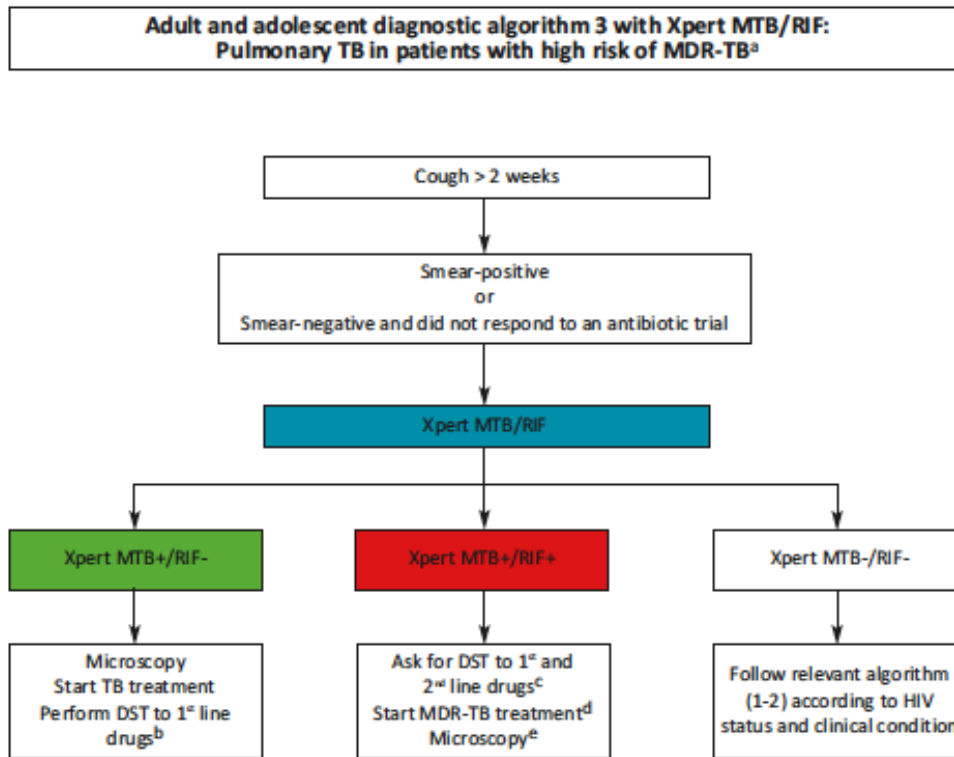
Adult and adolescent diagnostic algorithm 3 with Xpert MTB/RIF: Pulmonary TB in patients with high risk of MDR-TB$^{a}$

Cough > 2 weeks

Smear-positive
or
Smear-negative and did not respond to an antibiotic trial

Xpert MTB/RIF

Xpert MTB+/RIF-

Xpert MTB+/RIF+

Xpert MTB-/RIF-

Microscopy
Start TB treatment
Perform DST to 1$^{st}$ line drugs$^{b}$

Ask for DST to 1$^{st}$ and 2$^{nd}$ line drugs$^{c}$
Start MDR-TB treatment$^{d}$
Microscopy$^{e}$

Follow relevant algorithm (1-2) according to HIV status and clinical condition